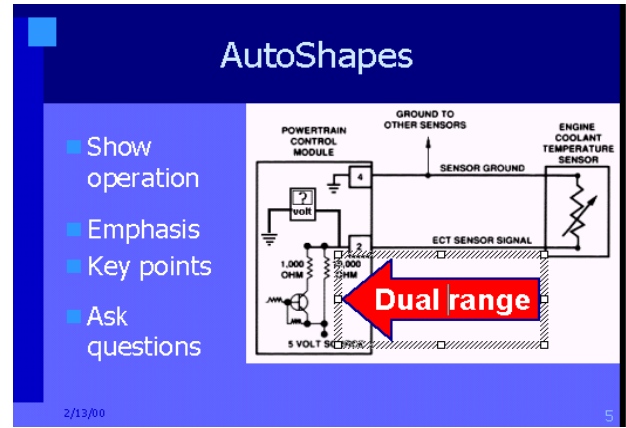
AutoShapes

Show operation

Emphasis

Key points

Ask questions

POWERTRAIN CONTROL MODULE

GROUND TO OTHER SENSORS

ENGINE COOLANT TEMPERATURE SENSOR

SENSOR GROUND

4

? volt

ECT SENSOR SIGNAL

2

1,000 OHM

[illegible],000 OHM

Dual range

5 VOLT S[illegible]

2/13/00

5